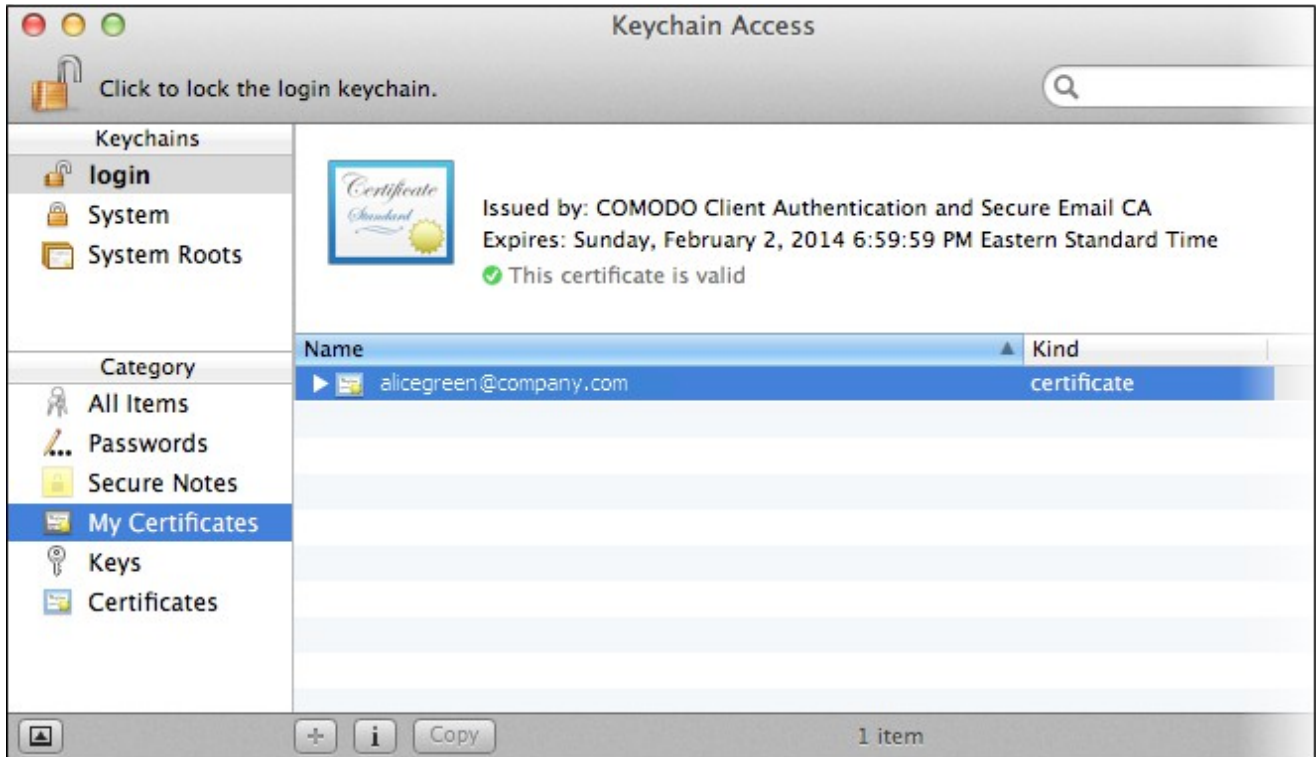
Keychain Access

Click to lock the login keychain.

Keychains
login
System
System Roots

Certificate
Standard

Issued by: COMODO Client Authentication and Secure Email CA
Expires: Sunday, February 2, 2014 6:59:59 PM Eastern Standard Time
This certificate is valid

| Name | Kind |
|---|---|
| alicegreen@company.com | certificate |

Category
All Items
Passwords
Secure Notes
My Certificates
Keys
Certificates

+ i Copy
1 item